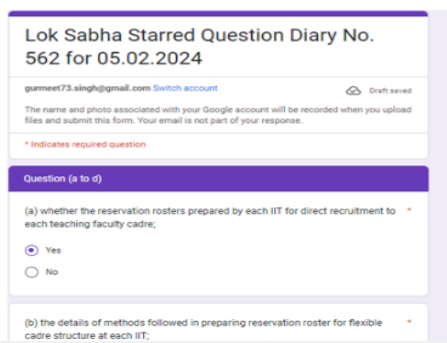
Lok Sabha Starred Question Diary No. 562 for 05.02.2024

gurmeet73.singh@gmail.com Switch account

Draft saved

The name and photo associated with your Google account will be recorded when you upload files and submit this form. Your email is not part of your response.

* Indicates required question

Question (a to d)

(a) whether the reservation rosters prepared by each IIT for direct recruitment to each teaching faculty cadre; *

Yes

No

(b) the details of methods followed in preparing reservation roster for flexible cadre structure at each IIT; *